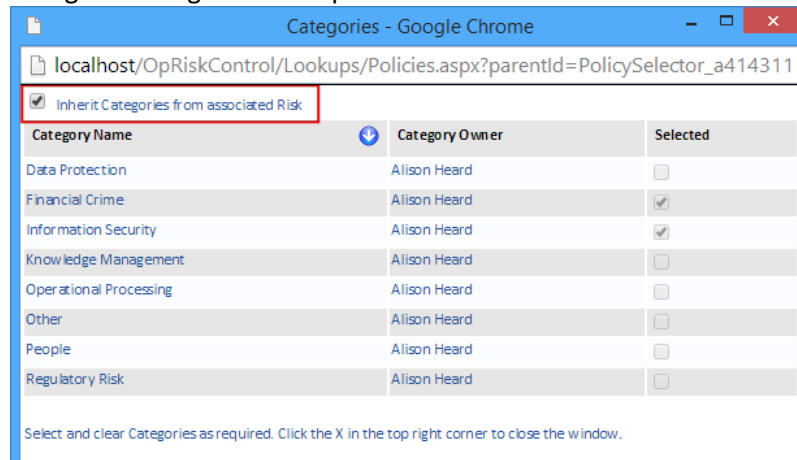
Categories - Google Chrome

localhost/OpRiskControl/Lookups/Policies.aspx?parentId=PolicySelector_a414311

Inherit Categories from associated Risk

| Category Name | Category Owner | Selected |
|---|---|---|
| Data Protection | Alison Heard | |
| Financial Crime | Alison Heard | ✓ |
| Information Security | Alison Heard | ✓ |
| Knowledge Management | Alison Heard | |
| Operational Processing | Alison Heard | |
| Other | Alison Heard | |
| People | Alison Heard | |
| Regulatory Risk | Alison Heard | |

Select and clear Categories as required. Click the X in the top right corner to close the window.